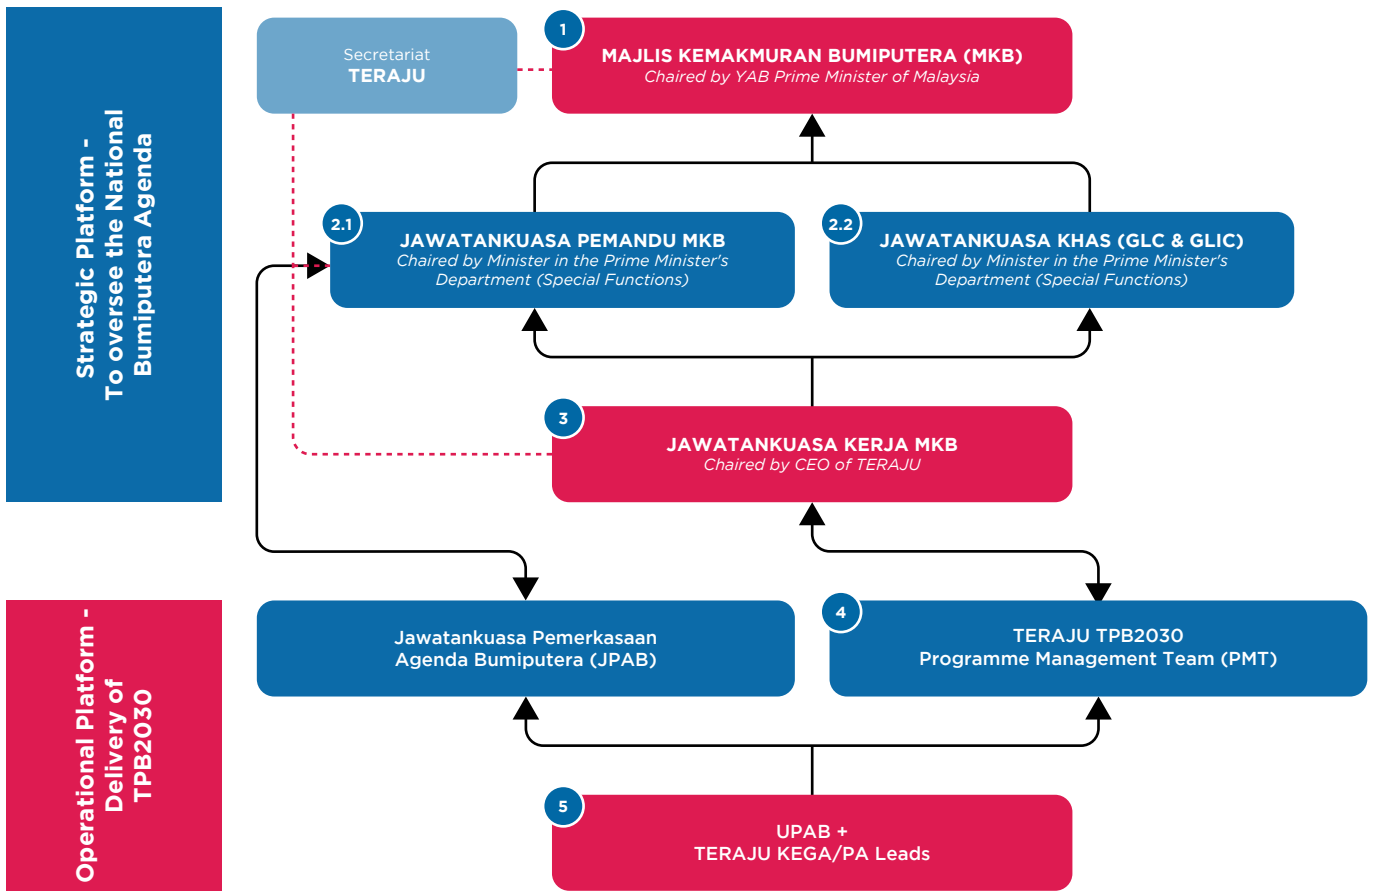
Strategic Platform - To oversee the National Bumiputera Agenda

Secretariat
TERAJU

1
MAJLIS KEMAKMURAN BUMIPUTERA (MKB)
Chaired by YAB Prime Minister of Malaysia

2.1
JAWATANKUASA PEMANDU MKB
Chaired by Minister in the Prime Minister's Department (Special Functions)

2.2
JAWATANKUASA KHAS (GLC & GLIC)
Chaired by Minister in the Prime Minister's Department (Special Functions)

3
JAWATANKUASA KERJA MKB
Chaired by CEO of TERAJU

Operational Platform - Delivery of TPB2030

Jawatankuasa Pemerkasaan Agenda Bumiputera (JPAB)

4
TERAJU TPB2030
Programme Management Team (PMT)

5
UPAB +
TERAJU KEGA/PA Leads